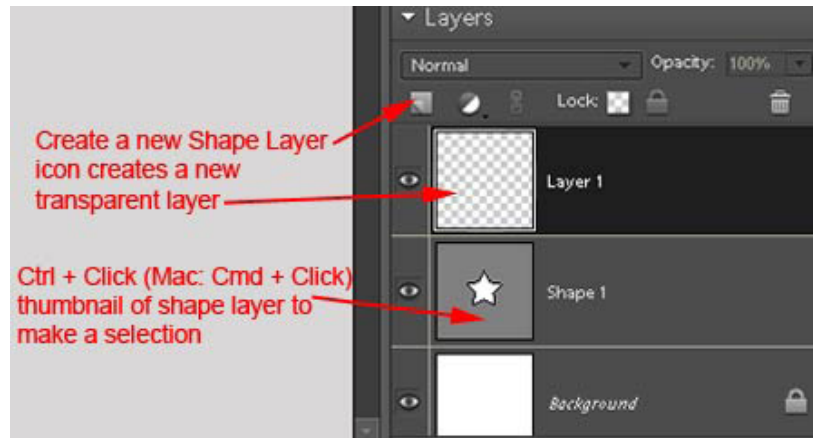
Layers

Normal

Opacity: 100%

Lock:

Create a new Shape Layer icon creates a new transparent layer

Layer 1

Ctrl + Click (Mac: Cmd + Click) thumbnail of shape layer to make a selection

Shape 1

Background